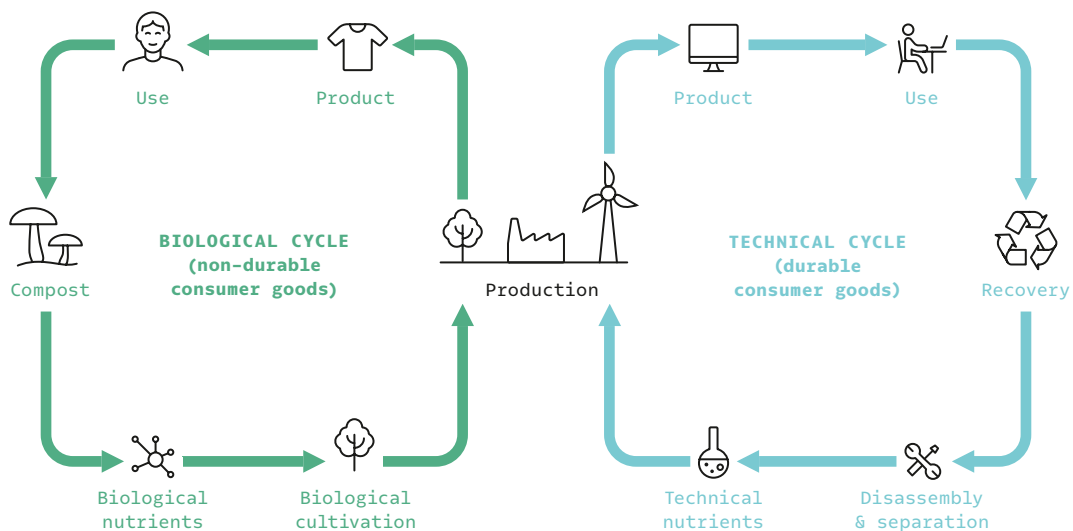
Use

Product

Product

Use

Compost

BIOLOGICAL CYCLE (non-durable consumer goods)

Production

TECHNICAL CYCLE (durable consumer goods)

Recovery

Biological nutrients

Biological cultivation

Technical nutrients

Disassembly & separation